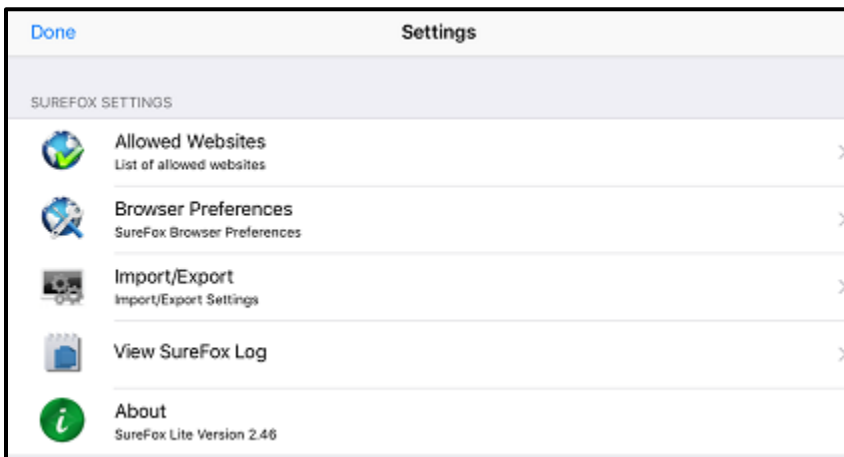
Done

Settings

SUREFOX SETTINGS

Allowed Websites
List of allowed websites

Browser Preferences
SureFox Browser Preferences

Import/Export
Import/Export Settings

View SureFox Log

About
SureFox Lite Version 2.46